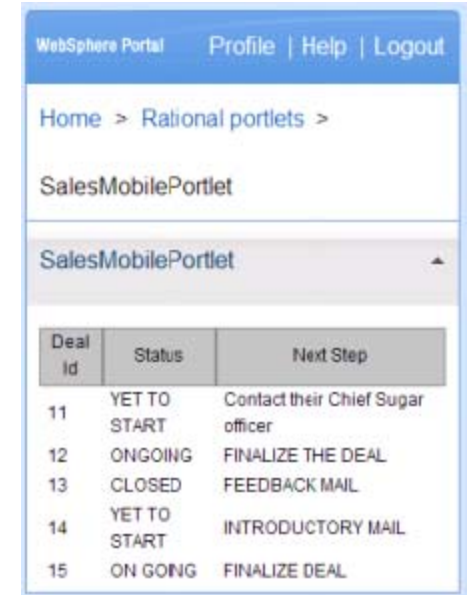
WebSphere Portal Profile | Help | Logout

Home > Rational portlets >

SalesMobilePortlet

SalesMobilePortlet

| Deal Id | Status | Next Step |
|---|---|---|
| 11 | YET TO START | Contact their Chief Sugar officer |
| 12 | ONGOING | FINALIZE THE DEAL |
| 13 | CLOSED | FEEDBACK MAIL |
| 14 | YET TO START | INTRODUCTORY MAIL |
| 15 | ON GOING | FINALIZE DEAL |